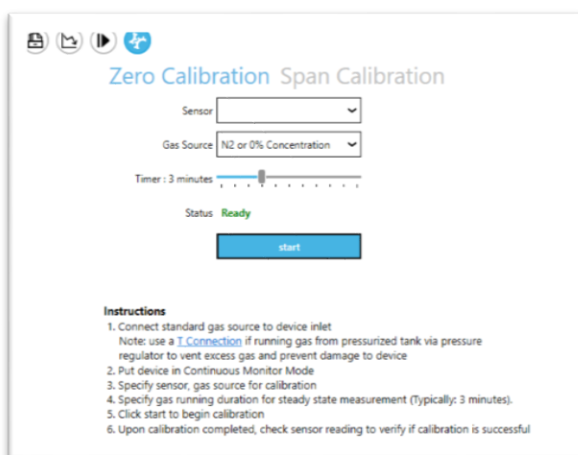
Zero Calibration Span Calibration

Sensor

Gas Source N2 or 0% Concentration

Timer : 3 minutes

Status Ready

start

Instructions
1. Connect standard gas source to device inlet
Note: use a T Connection if running gas from pressurized tank via pressure regulator to vent excess gas and prevent damage to device
2. Put device in Continuous Monitor Mode
3. Specify sensor, gas source for calibration
4. Specify gas running duration for steady state measurement (Typically: 3 minutes).
5. Click start to begin calibration
6. Upon calibration completed, check sensor reading to verify if calibration is successful